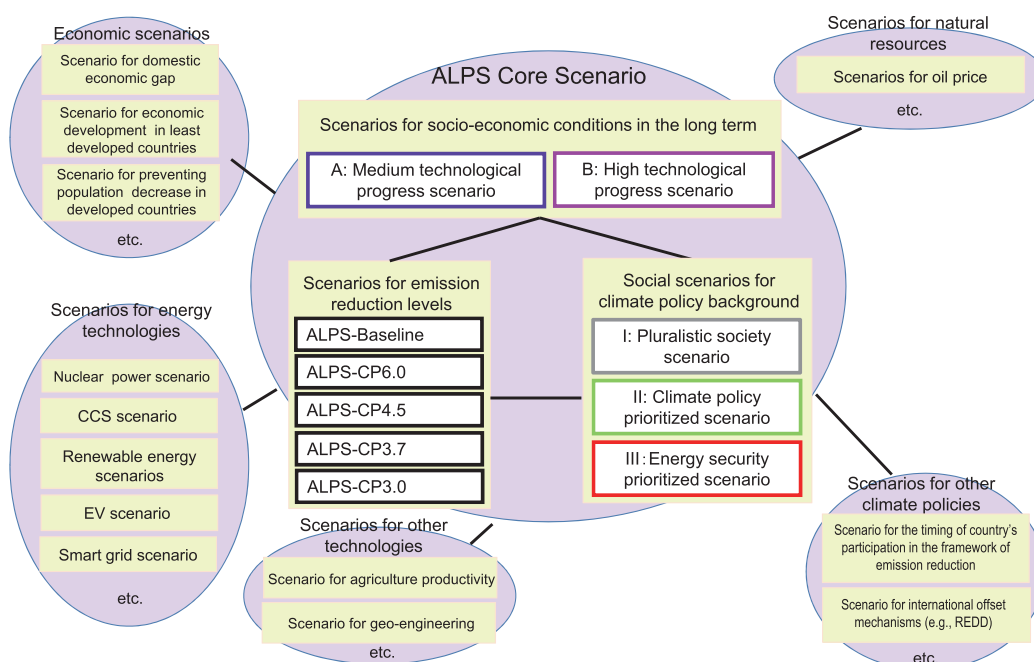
Economic scenarios

Scenario for domestic economic gap

Scenario for economic development in least developed countries

Scenario for preventing population decrease in developed countries

etc.

Scenarios for natural resources

Scenarios for oil price

etc.

ALPS Core Scenario

Scenarios for socio-economic conditions in the long term

A: Medium technological progress scenario

B: High technological progress scenario

Scenarios for emission reduction levels

ALPS-Baseline

ALPS-CP6.0

ALPS-CP4.5

ALPS-CP3.7

ALPS-CP3.0

Social scenarios for climate policy background

I: Pluralistic society scenario

II: Climate policy prioritized scenario

III: Energy security prioritized scenario

Scenarios for energy technologies

Nuclear power scenario

CCS scenario

Renewable energy scenarios

EV scenario

Smart grid scenario

etc.

Scenarios for other technologies

Scenario for agriculture productivity

Scenario for geo-engineering

etc.

Scenarios for other climate policies

Scenario for the timing of country's participation in the framework of emission reduction

Scenario for international offset mechanisms (e.g., REDD)

etc.